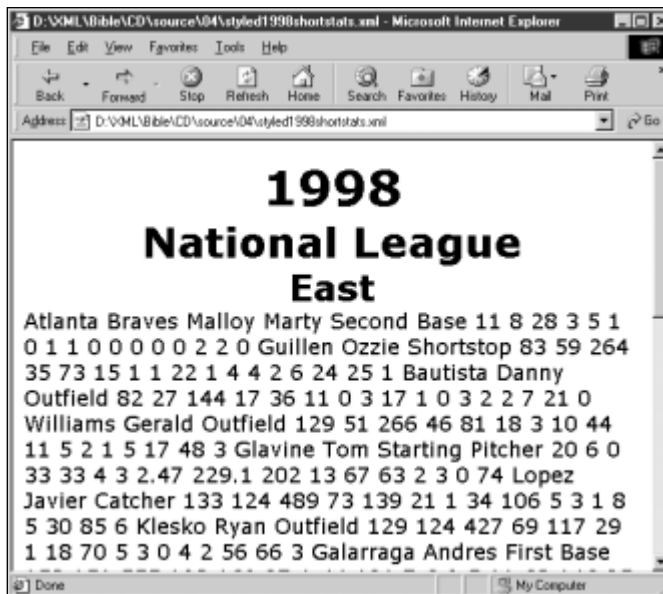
D:\XML\Bible\CD\source\04\styled1998shortstats.xml - Microsoft Internet Explorer

File Edit View Favorites Tools Help

Back Forward Stop Refresh Home Search Favorites History Mail Print

Address D:\XML\Bible\CD\source\04\styled1998shortstats.xml Go

1998

National League

East

Atlanta Braves Malloy Marty Second Base 11 8 28 3 5 1 0 1 1 0 0 0 0 0 2 2 0 Guillen Ozzie Shortstop 83 59 264 35 73 15 1 1 22 1 4 4 2 6 24 25 1 Bautista Danny Outfield 82 27 144 17 36 11 0 3 17 1 0 3 2 2 7 21 0 Williams Gerald Outfield 129 51 266 46 81 18 3 10 44 11 5 2 1 5 17 48 3 Glavine Tom Starting Pitcher 20 6 0 33 33 4 3 2.47 229.1 202 13 67 63 2 3 0 74 Lopez Javier Catcher 133 124 489 73 139 21 1 34 106 5 3 1 8 5 30 85 6 Klesko Ryan Outfield 129 124 427 69 117 29 1 18 70 5 3 0 4 2 56 66 3 Galarraga Andres First Base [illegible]

Done

My Computer